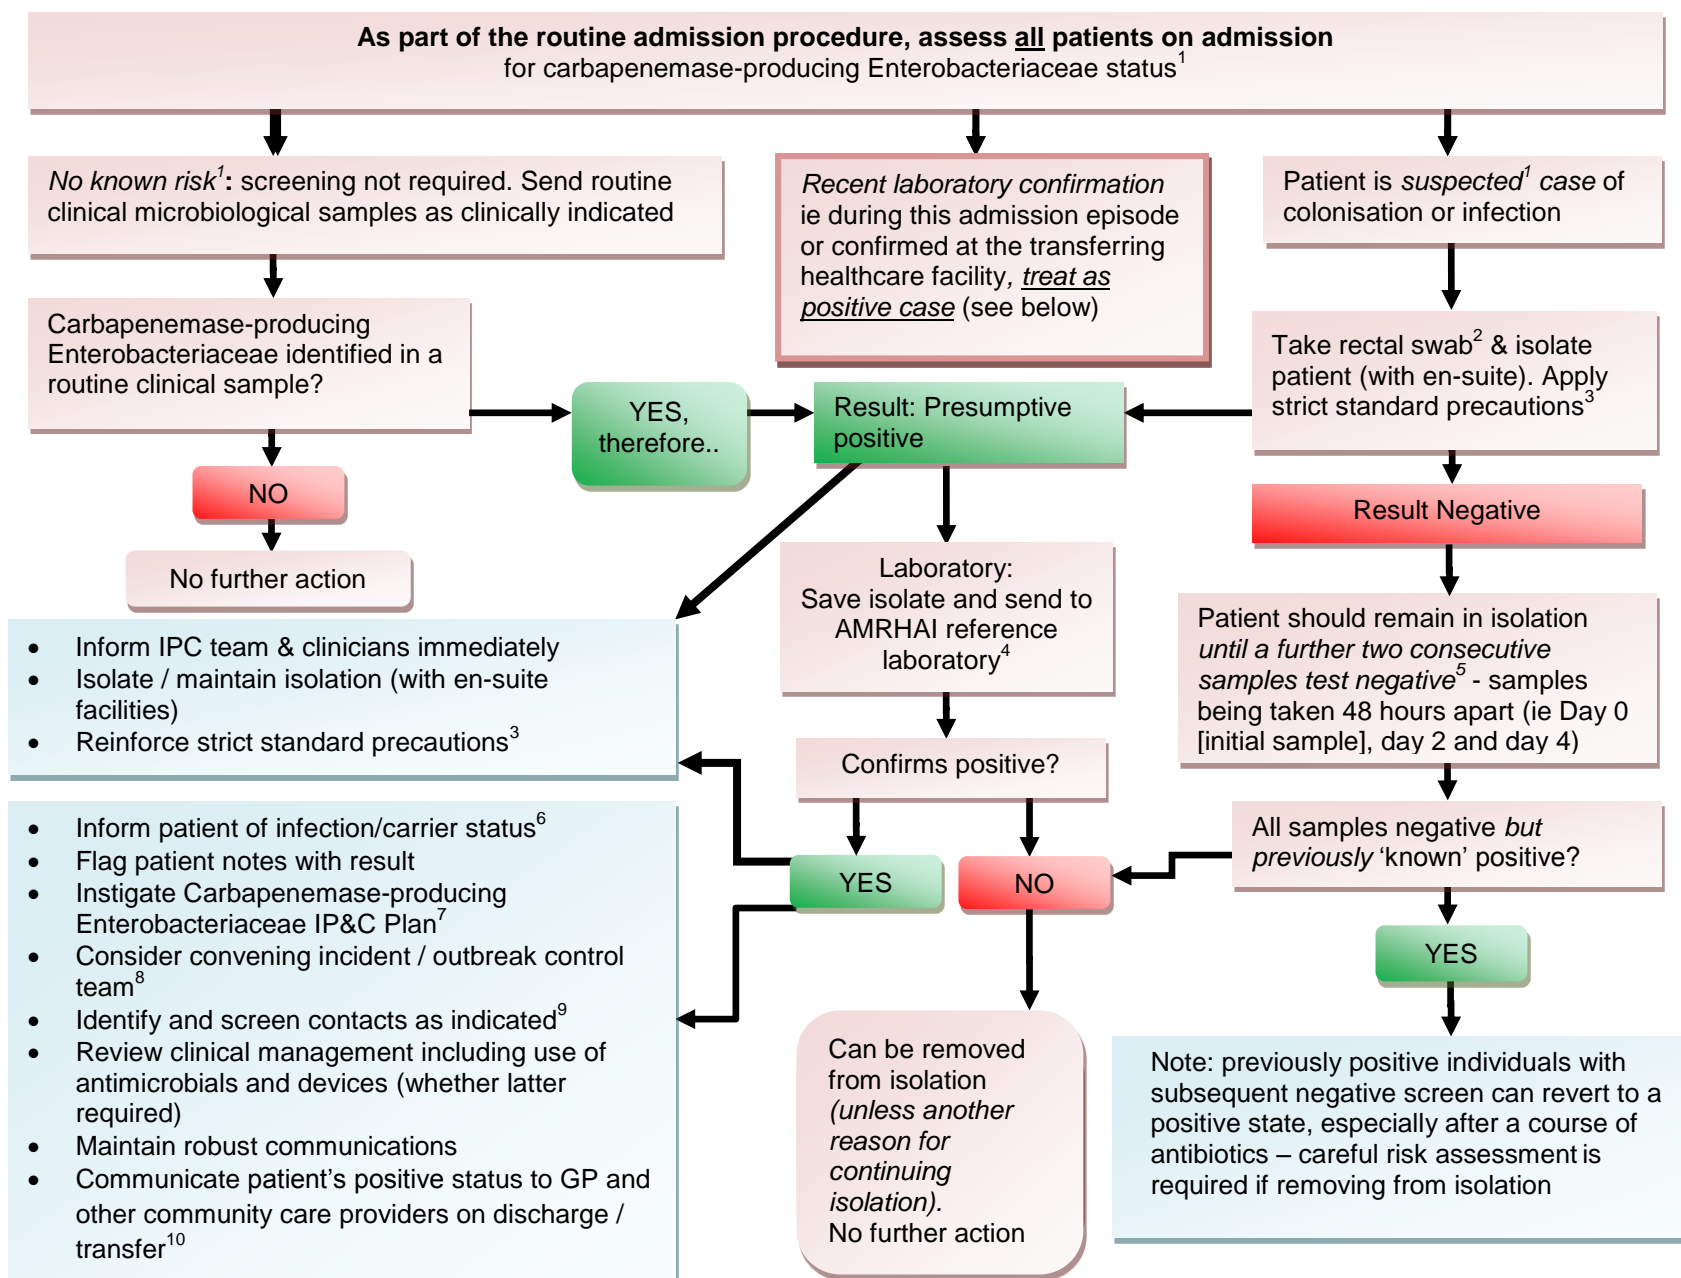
As part of the routine admission procedure, assess all patients on admission for carbapenemase-producing Enterobacteriaceae status$^1$

No known risk$^1$: screening not required. Send routine clinical microbiological samples as clinically indicated

Recent laboratory confirmation ie during this admission episode or confirmed at the transferring healthcare facility, treat as positive case (see below)

Patient is suspected$^1$ case of colonisation or infection

Carbapenemase-producing Enterobacteriaceae identified in a routine clinical sample?

YES, therefore..

Result: Presumptive positive

Take rectal swab$^2$ & isolate patient (with en-suite). Apply strict standard precautions$^3$

NO

Result Negative

No further action

Laboratory: Save isolate and send to AMRHAI reference laboratory$^4$

Patient should remain in isolation until a further two consecutive samples test negative$^5$ - samples being taken 48 hours apart (ie Day 0 [initial sample], day 2 and day 4)

- Inform IPC team & clinicians immediately
- Isolate / maintain isolation (with en-suite facilities)
- Reinforce strict standard precautions$^3$

Confirms positive?

All samples negative but previously 'known' positive?

- Inform patient of infection/carrier status$^6$
- Flag patient notes with result
- Instigate Carbapenemase-producing Enterobacteriaceae IP&C Plan$^7$
- Consider convening incident / outbreak control team$^8$
- Identify and screen contacts as indicated$^9$
- Review clinical management including use of antimicrobials and devices (whether latter required)
- Maintain robust communications
- Communicate patient's positive status to GP and other community care providers on discharge / transfer$^{10}$

YES

NO

YES

Can be removed from isolation (unless another reason for continuing isolation). No further action

Note: previously positive individuals with subsequent negative screen can revert to a positive state, especially after a course of antibiotics – careful risk assessment is required if removing from isolation